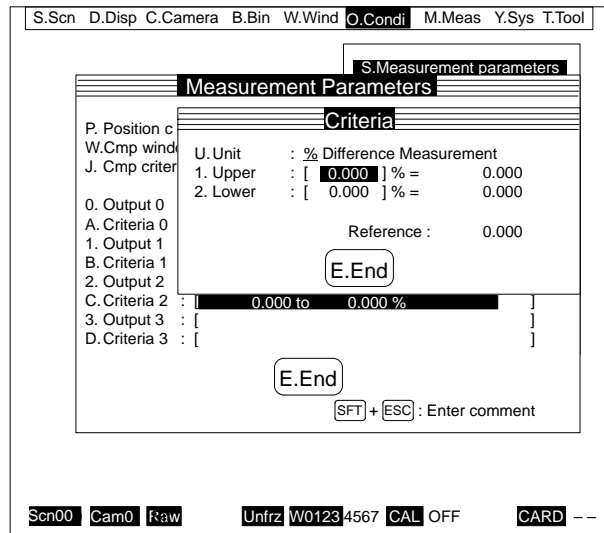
S.Scn D.Disp C.Camera B.Bin W.Wind O.Condi M.Meas Y.Sys T.Tool

S.Measurement parameters

Measurement Parameters

Criteria

P. Position c
W.Cmp windc
J. Cmp criter

U. Unit : % Difference Measurement
1. Upper : [ 0.000 ] % = 0.000
2. Lower : [ 0.000 ] % = 0.000

0. Output 0
A. Criteria 0
1. Output 1
B. Criteria 1
2. Output 2

Reference : 0.000

E.End

C. Criteria 2 : [ 0.000 to 0.000 % ]
3. Output 3 : [ ]
D. Criteria 3 : [ ]

E.End

SFT + ESC : Enter comment

Scn00 Cam0 Raw Unfrz W0123 4567 CAL OFF CARD – –